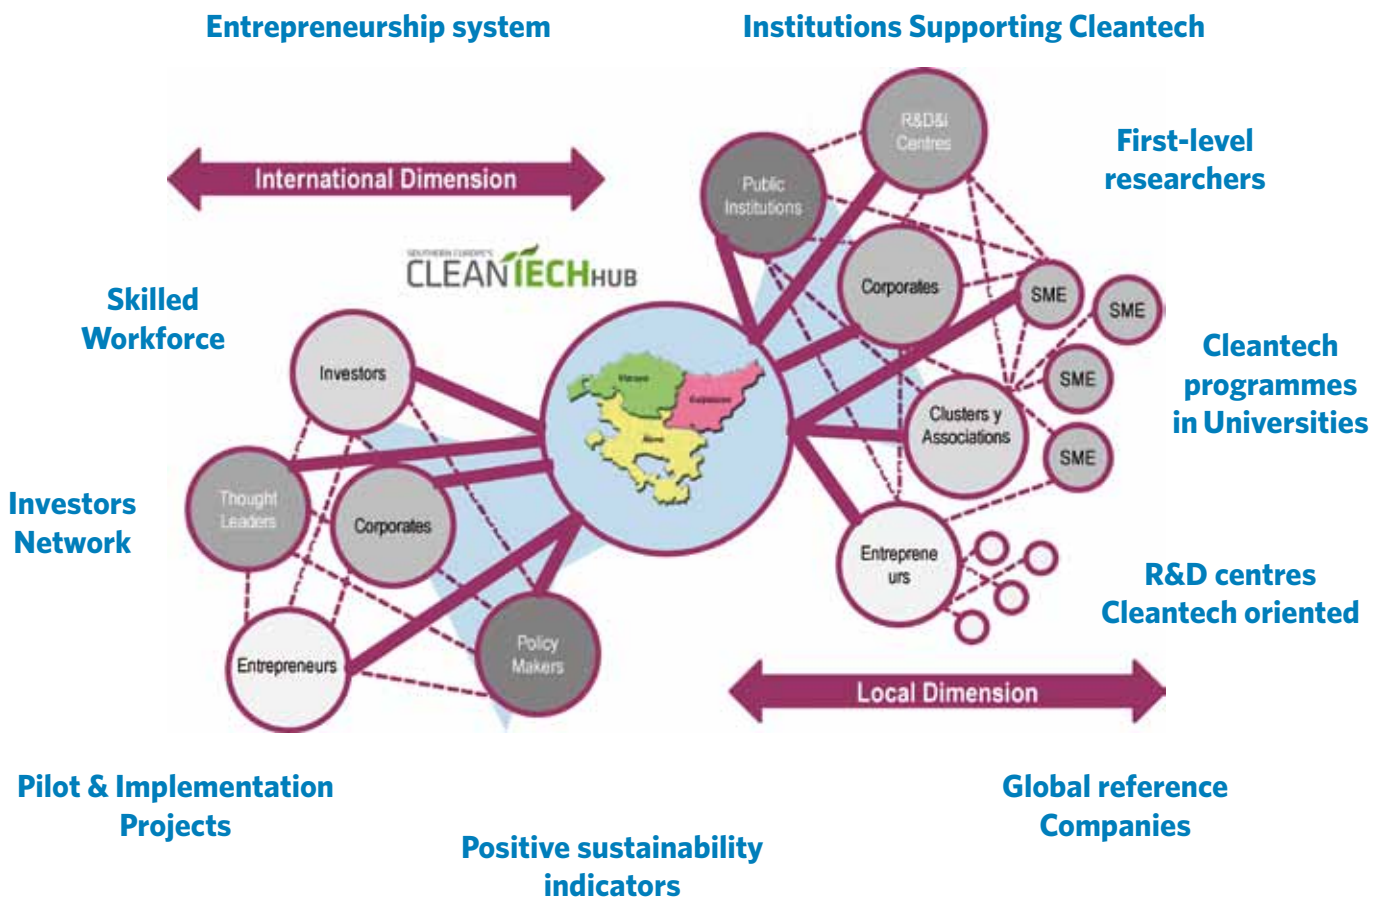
Entrepreneurship system

Institutions Supporting Cleantech

International Dimension

R&D&I Centres

Public Institutions

First-level researchers

SOUTHERN EUROPE'S CLEANTECHHUB

Skilled Workforce

Corporates

SME

SME

Investors

Cleantech programmes in Universities

SME

Clusters y Associations

SME

Investors Network

Thought Leaders

Corporates

Entrepreneurs

R&D centres Cleantech oriented

Policy Makers

Entrepreneurs

Local Dimension

Pilot & Implementation Projects

Global reference Companies

Positive sustainability indicators